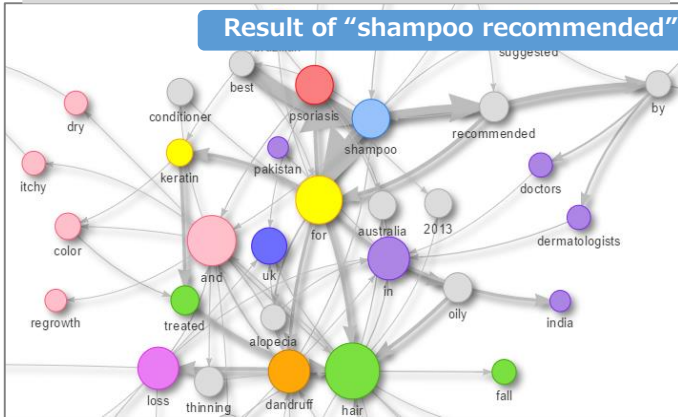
Result of “shampoo recommended”

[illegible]

suggested

best

psoriasis

shampoo

recommended

by

dry

conditioner

pakistan

keratin

doctors

itchy

for

australia

2013

dermatologists

color

and

uk

in

regrowth

treated

oily

india

alopecia

loss

thinning

dandruff

hair

fall